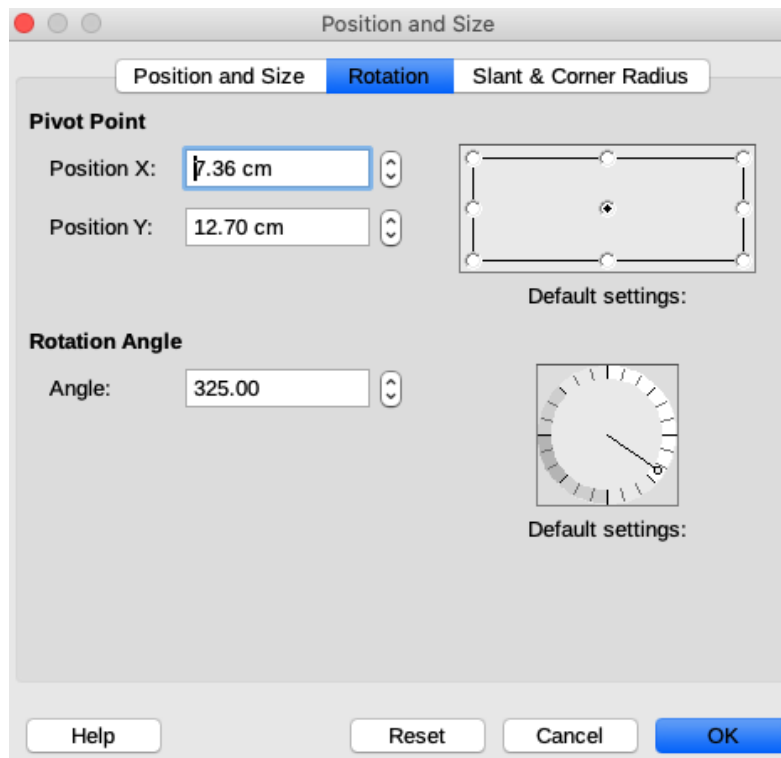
Position and Size

Position and Size | Rotation | Slant & Corner Radius

Pivot Point

Position X: 7.36 cm

Position Y: 12.70 cm

Default settings:

Rotation Angle

Angle: 325.00

Default settings:

Help

Reset

Cancel

OK